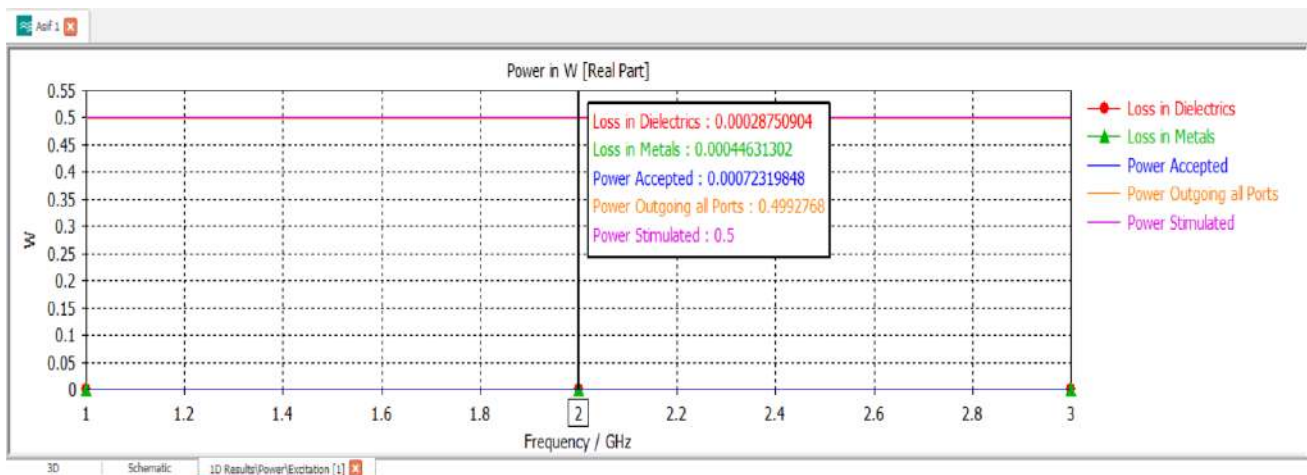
Asif 1

Power in W [Real Part]

0.55
0.5
0.45
0.4
0.35
0.3
0.25
0.2
0.15
0.1
0.05
0

W

Loss in Dielectrics : 0.00028750904
Loss in Metals : 0.00044631302
Power Accepted : 0.00072319848
Power Outgoing all Ports : 0.4992768
Power Stimulated : 0.5

Loss in Dielectrics
Loss in Metals
Power Accepted
Power Outgoing all Ports
Power Stimulated

1 1.2 1.4 1.6 1.8 2 2.2 2.4 2.6 2.8 3

Frequency / GHz

3D Schematic 1D Results\Power\Excitation [1]